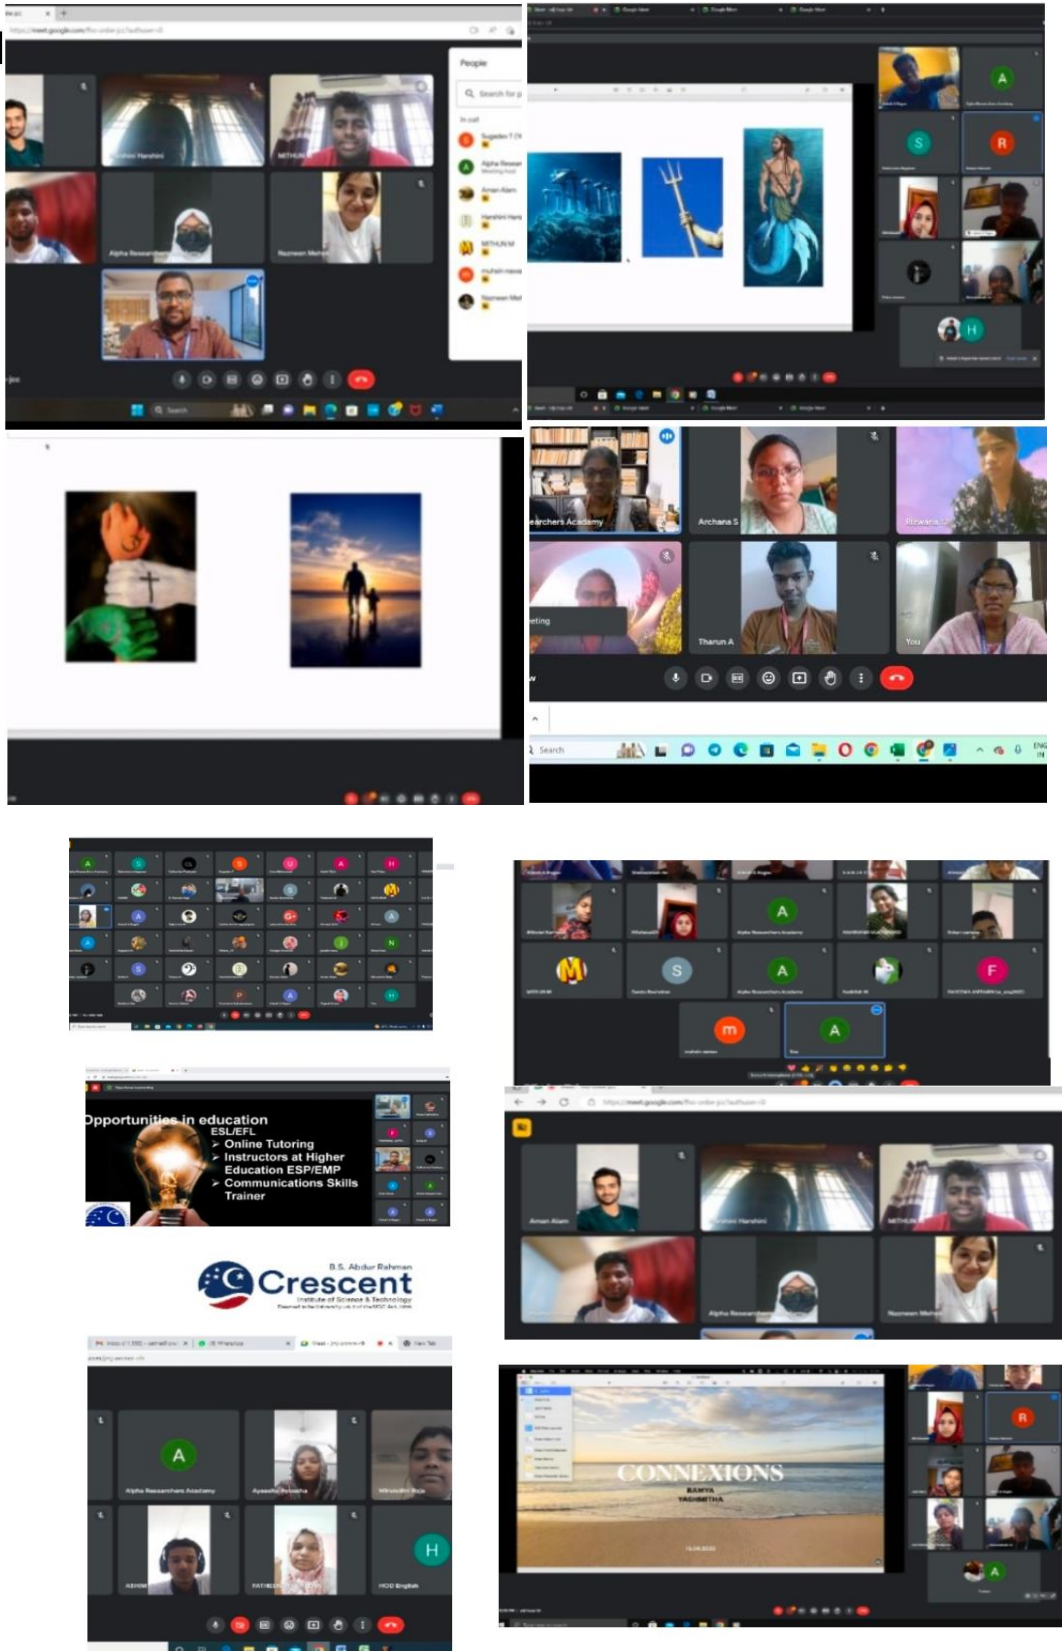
People

Search for p

In call

Alpha Researchers Academy

Nazneen Mehra

MITHUN

Archana S

Rizwana

Tharun A

You

Search

Opportunities in education
ESL/EFL
➢ Online Tutoring
➢ Instructors at Higher Education ESP/EMP
➢ Communications Skills Trainer

B.S. Abdur Rahman
Crescent
Institute of Science & Technology

Alpha Researchers Academy

Aman Alam

HOD English

CONNEXIONS
RAMYA
YAGHMITHA